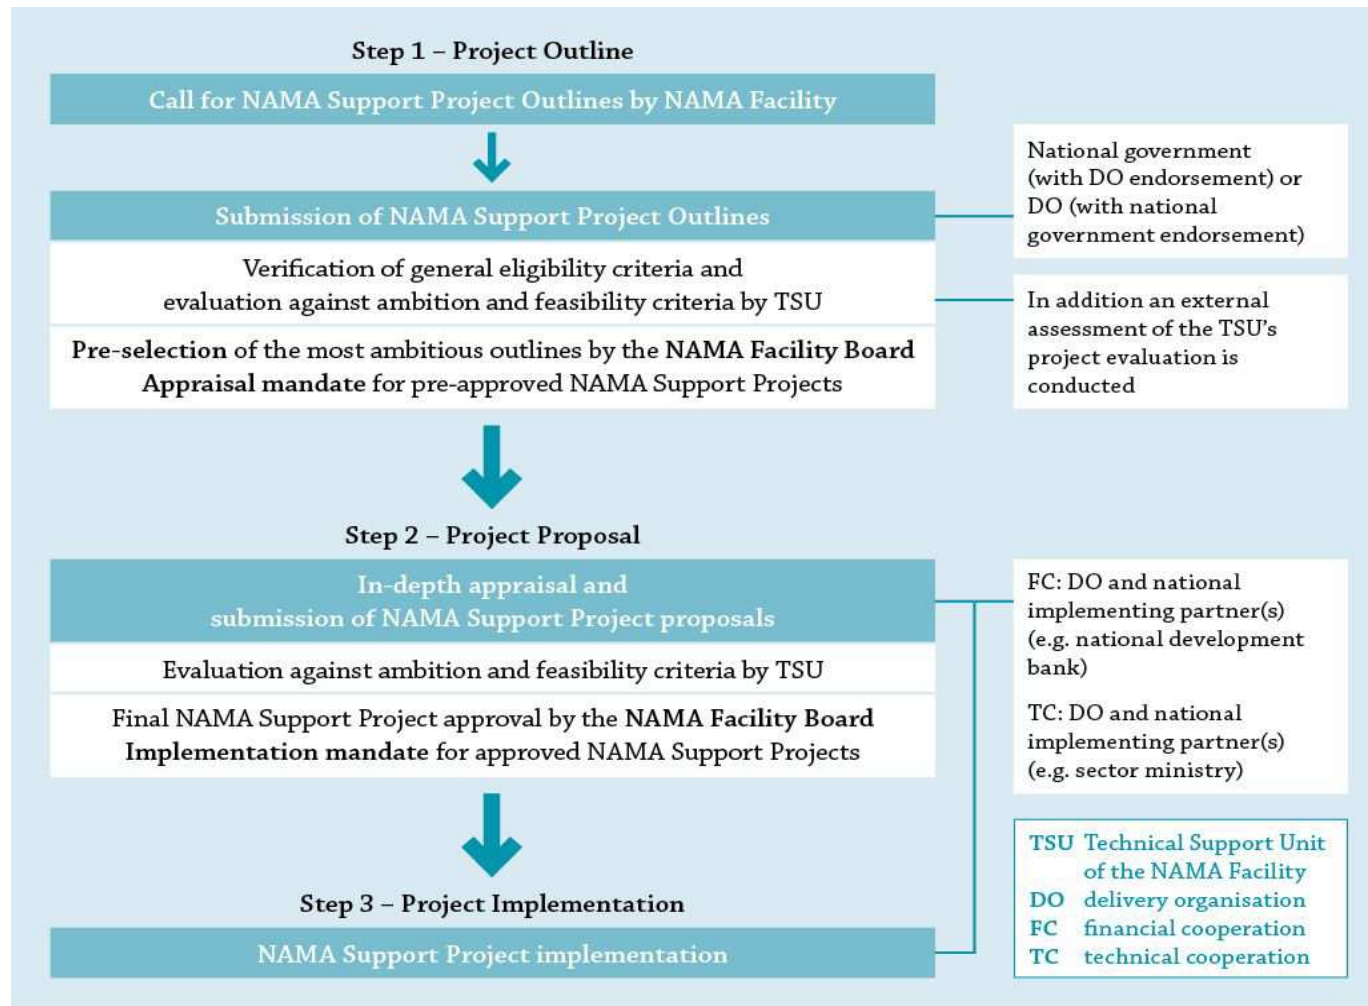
Step 1 – Project Outline

Call for NAMA Support Project Outlines by NAMA Facility

Submission of NAMA Support Project Outlines

National government (with DO endorsement) or DO (with national government endorsement)

Verification of general eligibility criteria and evaluation against ambition and feasibility criteria by TSU

In addition an external assessment of the TSU's project evaluation is conducted

**Pre-selection** of the most ambitious outlines by the **NAMA Facility Board**
**Appraisal mandate** for pre-approved NAMA Support Projects

Step 2 – Project Proposal

In-depth appraisal and submission of NAMA Support Project proposals

FC: DO and national implementing partner(s) (e.g. national development bank)

TC: DO and national implementing partner(s) (e.g. sector ministry)

Evaluation against ambition and feasibility criteria by TSU

Final NAMA Support Project approval by the **NAMA Facility Board**
**Implementation mandate** for approved NAMA Support Projects

Step 3 – Project Implementation

NAMA Support Project implementation

| | |
|---|---|
| TSU | Technical Support Unit of the NAMA Facility |
| DO | delivery organisation |
| FC | financial cooperation |
| TC | technical cooperation |